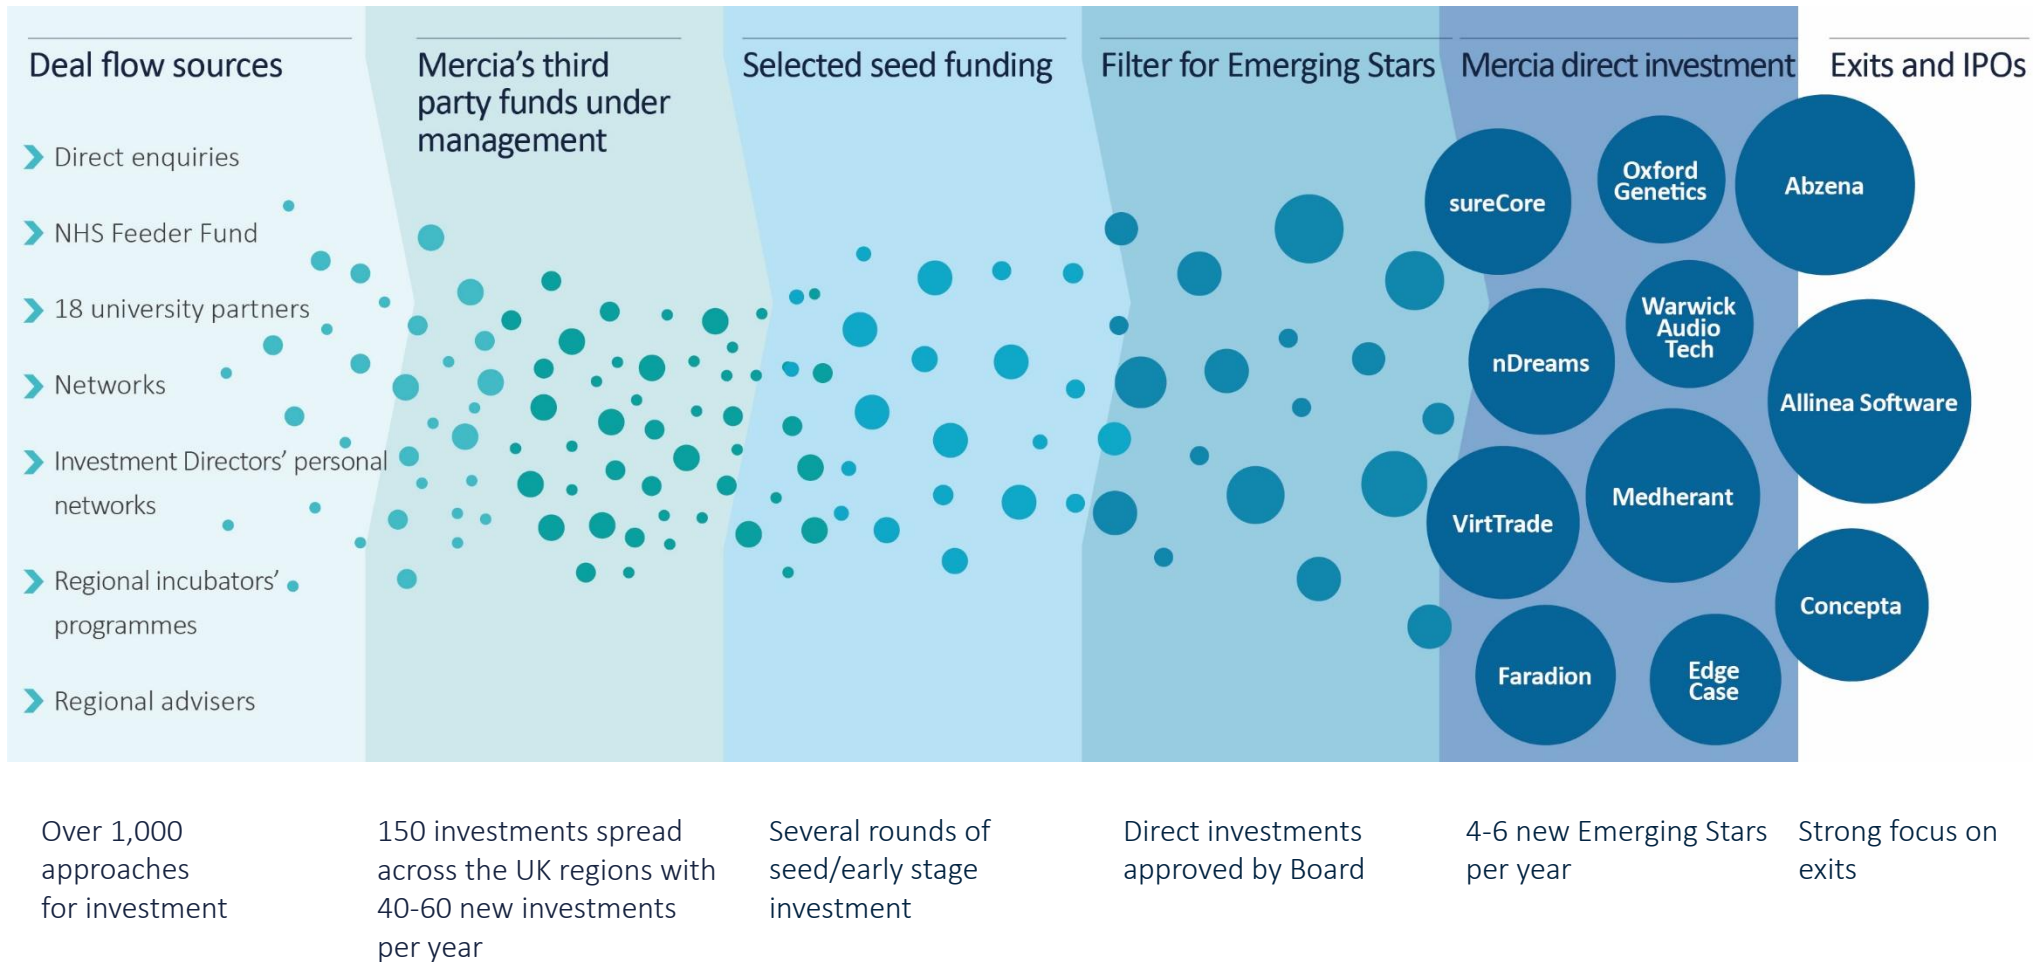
Deal flow sources

Direct enquiries

NHS Feeder Fund

18 university partners

Networks

Investment Directors' personal networks

Regional incubators' programmes

Regional advisers

Mercia's third party funds under management

Selected seed funding

Filter for Emerging Stars

Mercia direct investment

sureCore

Oxford Genetics

nDreams

Warwick Audio Tech

VirtTrade

Medherant

Faradion

Edge Case

Exits and IPOs

Abzena

Allinea Software

Concepta

Over 1,000 approaches for investment

150 investments spread across the UK regions with 40-60 new investments per year

Several rounds of seed/early stage investment

Direct investments approved by Board

4-6 new Emerging Stars per year

Strong focus on exits